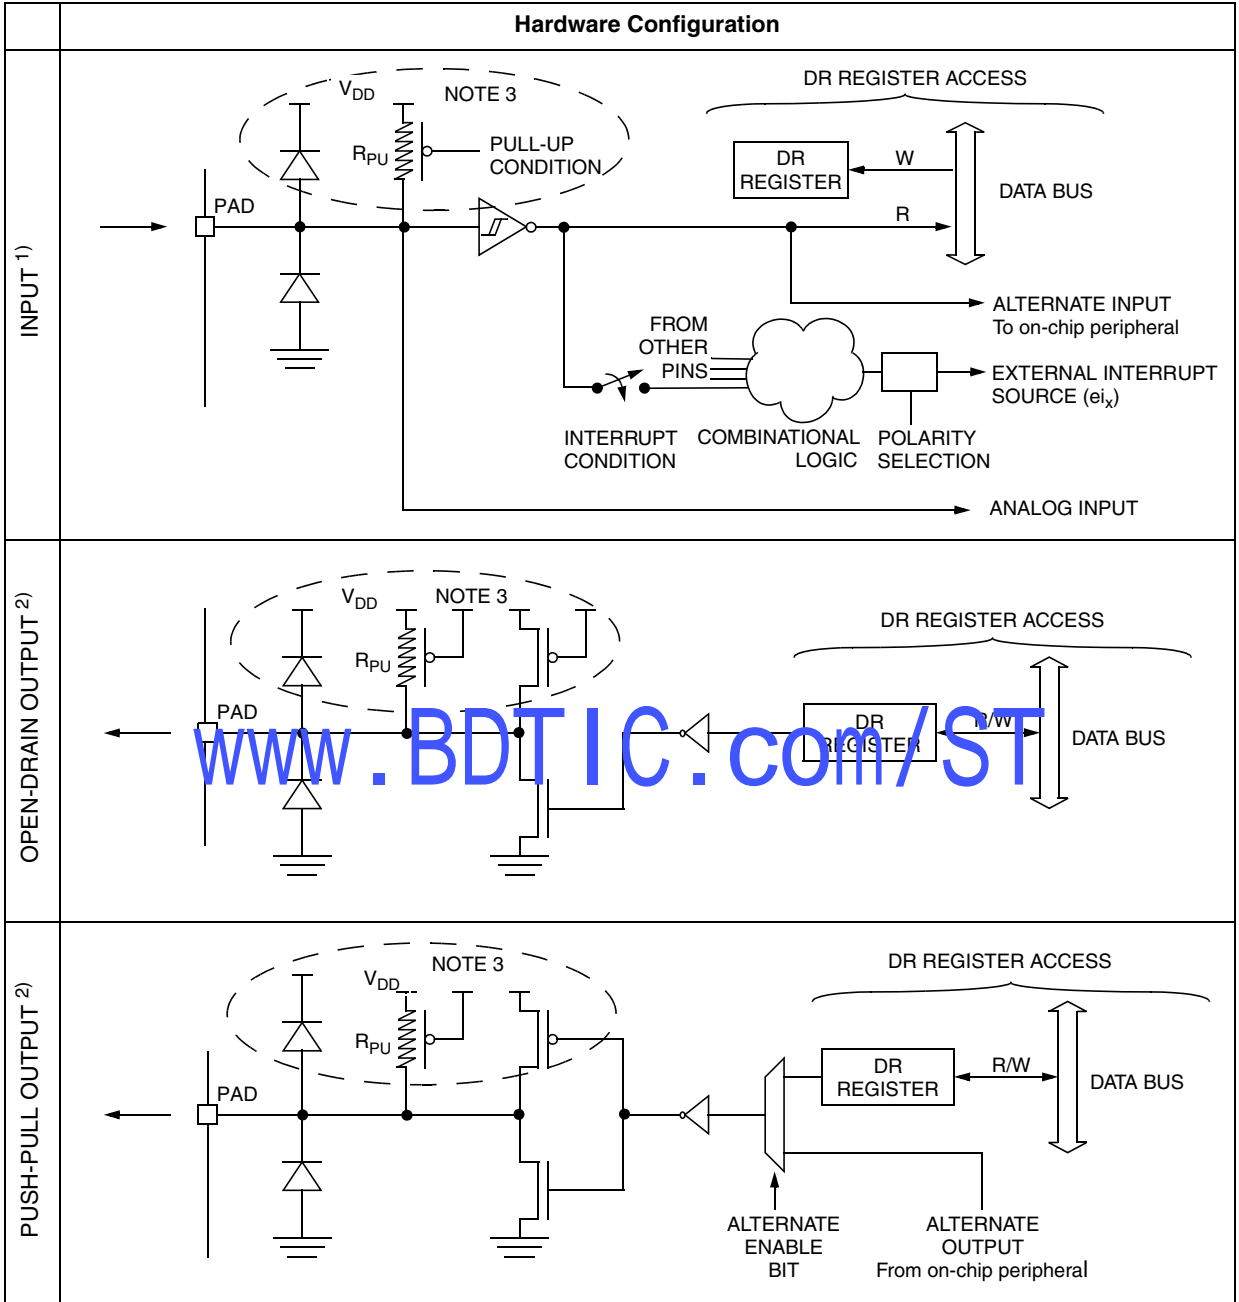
Hardware Configuration

INPUT $^{1)}$

$V_{DD}$ NOTE 3

$R_{PU}$

PULL-UP CONDITION

PAD

DR REGISTER ACCESS

DR REGISTER

W

R

DATA BUS

ALTERNATE INPUT
To on-chip peripheral

FROM OTHER PINS

EXTERNAL INTERRUPT SOURCE ($ei_x$)

INTERRUPT CONDITION

COMBINATIONAL LOGIC

POLARITY SELECTION

ANALOG INPUT

OPEN-DRAIN OUTPUT $^{2)}$

$V_{DD}$ NOTE 3

$R_{PU}$

PAD

DR REGISTER ACCESS

DR REGISTER

R/W

DATA BUS

www.BDTIC.com/ST

PUSH-PULL OUTPUT $^{2)}$

NOTE 3

$V_{DD}$

$R_{PU}$

PAD

DR REGISTER ACCESS

DR REGISTER

R/W

DATA BUS

ALTERNATE ENABLE BIT

ALTERNATE OUTPUT
From on-chip peripheral